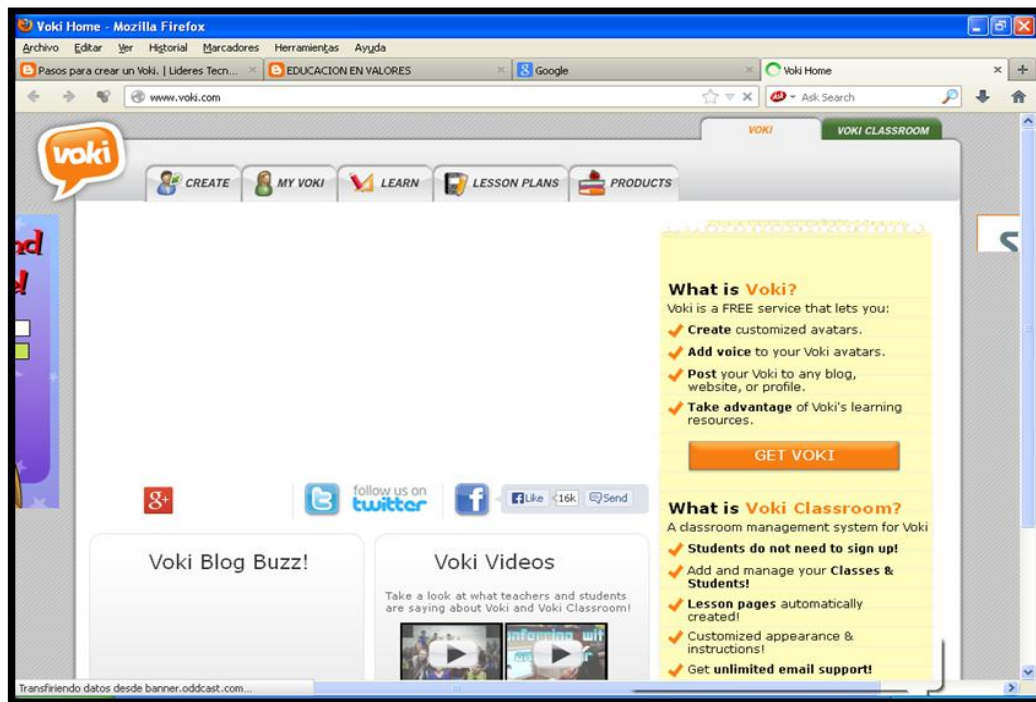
Voki Home - Mozilla Firefox

Archivo Editar Ver Historial Marcadores Herramientas Ayuda

Pasos para crear un Voki. | Lideres Tecn... × EDUCACION EN VALORES × Google × Voki Home × +

www.voki.com

Ask Search

voki

VOKI VOKI CLASSROOM

CREATE MY VOKI LEARN LESSON PLANS PRODUCTS

What is Voki?
Voki is a FREE service that lets you:
Create customized avatars.
Add voice to your Voki avatars.
Post your Voki to any blog, website, or profile.
Take advantage of Voki's learning resources.

GET VOKI

What is Voki Classroom?
A classroom management system for Voki
Students do not need to sign up!
Add and manage your Classes & Students!
Lesson pages automatically created!
Customized appearance & instructions!
Get unlimited email support!

g+ follow us on twitter Like 16k Send

Voki Blog Buzz!

Voki Videos
Take a look at what teachers and students are saying about Voki and Voki Classroom!

Transfiriendo datos desde banner.oddcast.com...